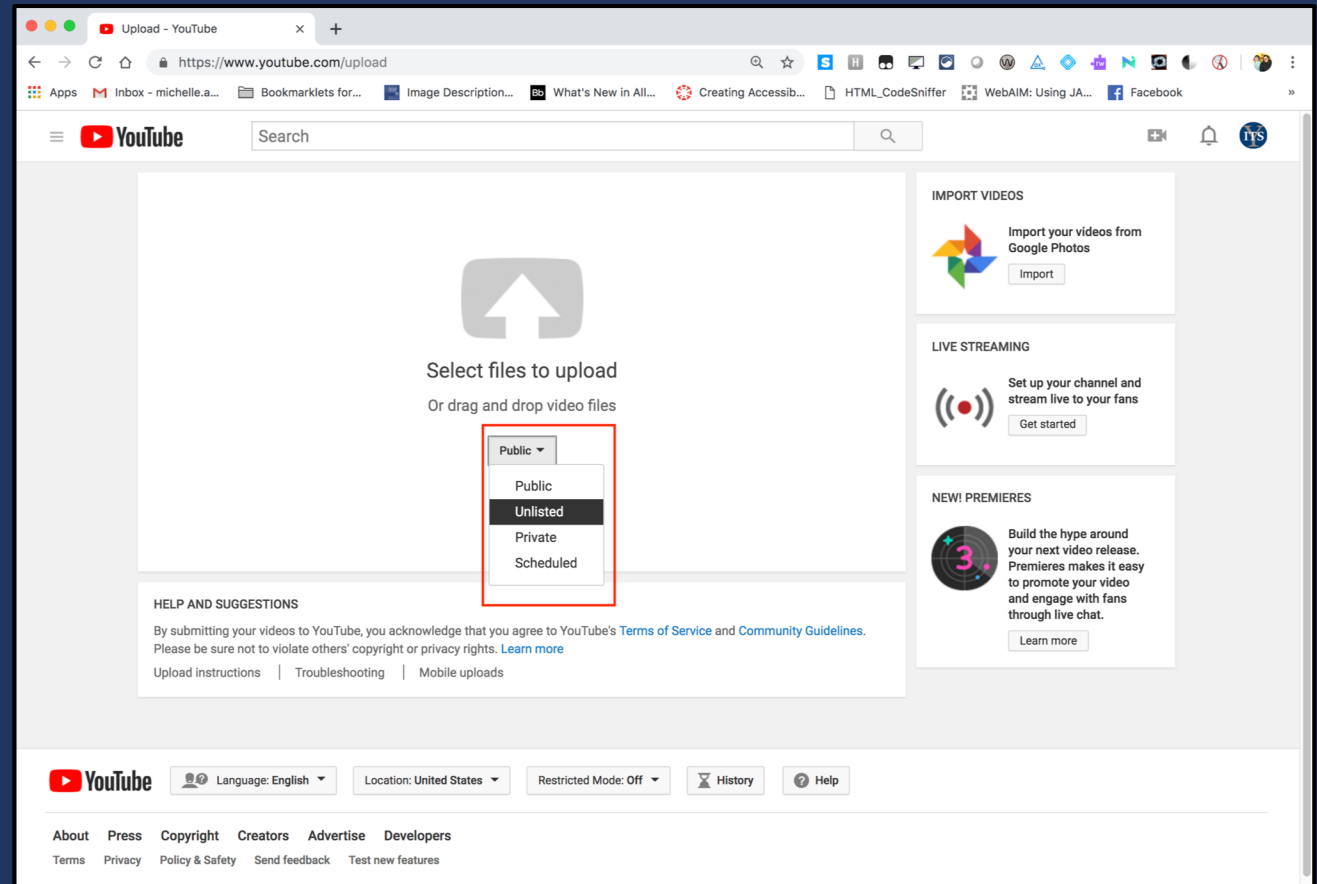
Upload - YouTube

https://www.youtube.com/upload

Apps Inbox - michelle.a... Bookmarklets for... Image Description... What's New in All... Creating Accessib... HTML_CodeSniffer WebAIM: Using JA... Facebook

YouTube Search

Select files to upload

Or drag and drop video files

Public

Public
Unlisted
Private
Scheduled

IMPORT VIDEOS

Import your videos from Google Photos

Import

LIVE STREAMING

Set up your channel and stream live to your fans

Get started

NEW! PREMIERES

Build the hype around your next video release. Premieres makes it easy to promote your video and engage with fans through live chat.

Learn more

HELP AND SUGGESTIONS

By submitting your videos to YouTube, you acknowledge that you agree to YouTube's Terms of Service and Community Guidelines. Please be sure not to violate others' copyright or privacy rights. Learn more

Upload instructions | Troubleshooting | Mobile uploads

YouTube Language: English Location: United States Restricted Mode: Off History Help

About Press Copyright Creators Advertise Developers

Terms Privacy Policy & Safety Send feedback Test new features